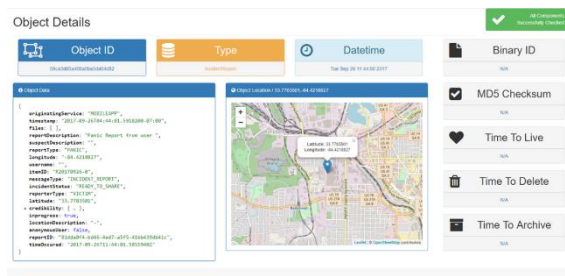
Object Details

All Components Checked

Object ID

Type

Datetime

Binary ID

N/A

Object Data

Object Location / 33.7783501,-84.4218627

MD5 Checksum

N/A

{
originatingService: "MOBILEAPP",
timestamp: "2017-09-26T04:44:01.595Z",
files: [ ],
reportDescription: "Panic Report from user ",
suspectDescription: "",
reportType: "PANIC",
longitude: "-84.4218827",
username: "",
itemID: "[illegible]",
messageType: "INCIDENT_REPORT",
incidentStatus: "READY_TO_SHARE",
reporterType: "VICTIM",
latitude: "33.7783501",
credibility: { ... },
inprogress: true,
locationDescription: "",
anonymousUser: false,
reportID: "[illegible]",
timeOccured: "2017-09-26T11:44:01.595Z"
}

Latitude: 33.7783501
Longitude: -84.4218627

Time To Live

N/A

Time To Delete

N/A

Time To Archive

N/A

Leaflet | © OpenStreetMap contributors